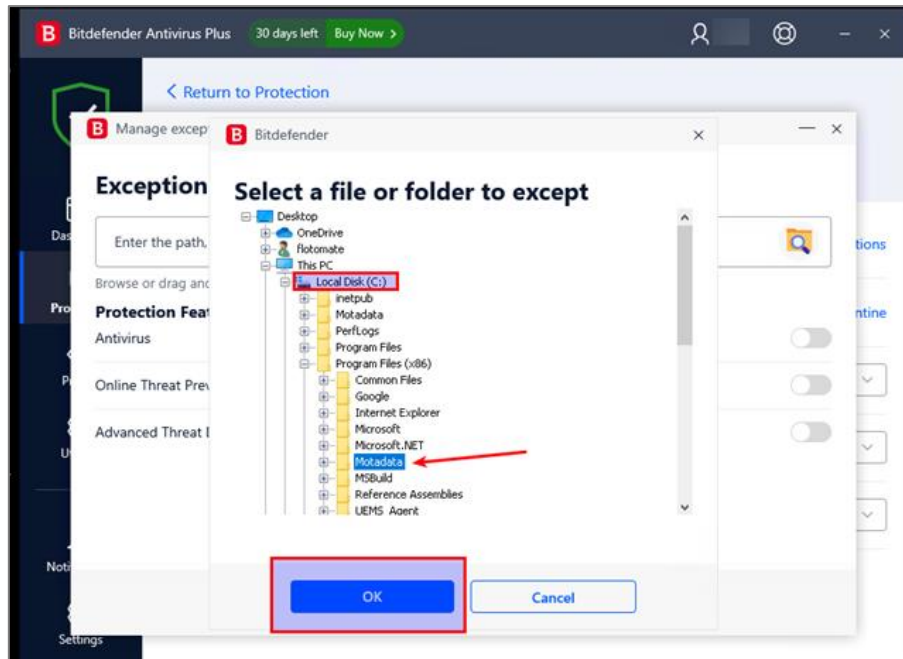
B Bitdefender Antivirus Plus 30 days left Buy Now >

Das

Pro

P

U

Noti

Settings

< Return to Protection

B Manage excep

Exception

Enter the path,

Browse or drag anc

Protection Feat

Antivirus

Online Threat Prev

Advanced Threat I

tions

ntine

B Bitdefender

Select a file or folder to except

Desktop
OneDrive
flotomate
This PC
Local Disk (C:)
inetpub
Motadata
PerfLogs
Program Files
Program Files (x86)
Common Files
Google
Internet Explorer
Microsoft
Microsoft.NET
Motadata
MSBuild
Reference Assemblies
UEMS_Agent

OK

Cancel